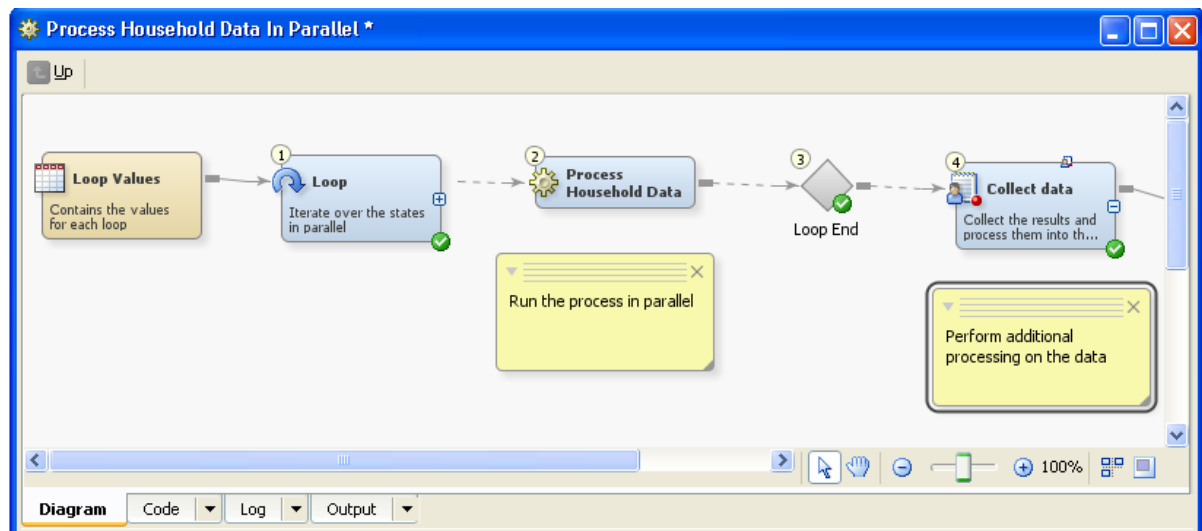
Process Household Data In Parallel *

Up

Loop Values
Contains the values for each loop

1
Loop
Iterate over the states in parallel

2
Process Household Data

3
Loop End

4
Collect data
Collect the results and process them into th...

Run the process in parallel

Perform additional processing on the data

100%

Diagram
Code
Log
Output